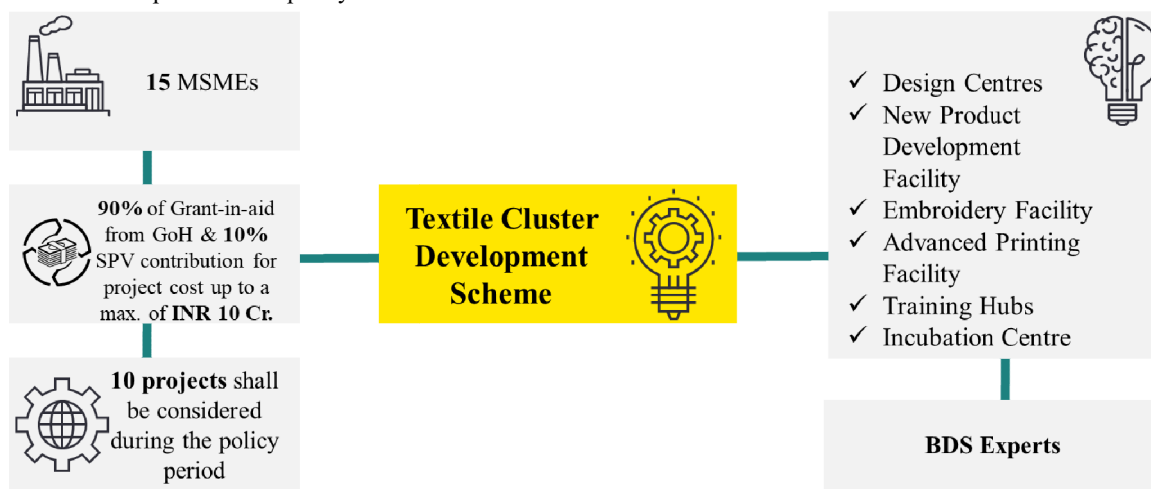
**15** MSMEs

**90%** of Grant-in-aid from GoH & **10%** SPV contribution for project cost up to a max. of **INR 10 Cr.**

**10 projects** shall be considered during the policy period

**Textile Cluster Development Scheme**

✓ Design Centres
✓ New Product Development Facility
✓ Embroidery Facility
✓ Advanced Printing Facility
✓ Training Hubs
✓ Incubation Centre

**BDS Experts**